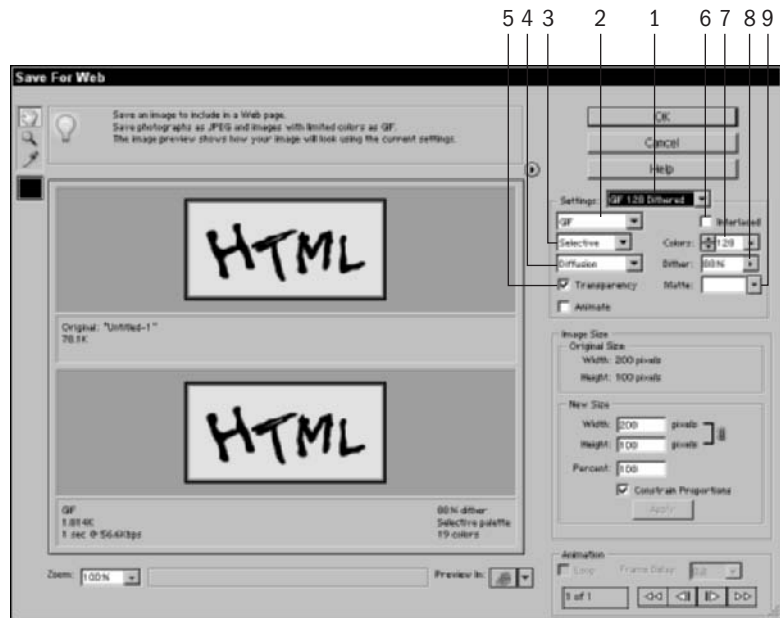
5 4 3 2 1 6 7 8 9

Save For Web

Save an image to include in a Web page.
Save photographs as JPEG and images with limited colors as GIF.
The image preview shows how your image will look using the current settings.

OK

Cancel

Help

Settings: GIF 128 Dithered

GIF

Interlaced

Selective

Colors: 128

Diffusion

Dither: 88%

Transparency

Matte:

Animate

HTML

Original: "Untitled-1"
78.1K

HTML

GIF
1.814K
1 sec @ 56.6Kbps

88% dither
Selective palette
19 colors

Image Size
Original Size
Width: 200 pixels
Height: 100 pixels

New Size
Width: 200 pixels
Height: 100 pixels
Percent: 100

Constrain Proportions

Apply

Zoom: 100%

Preview In:

Animation
Loop Frame Delay:

1 of 1